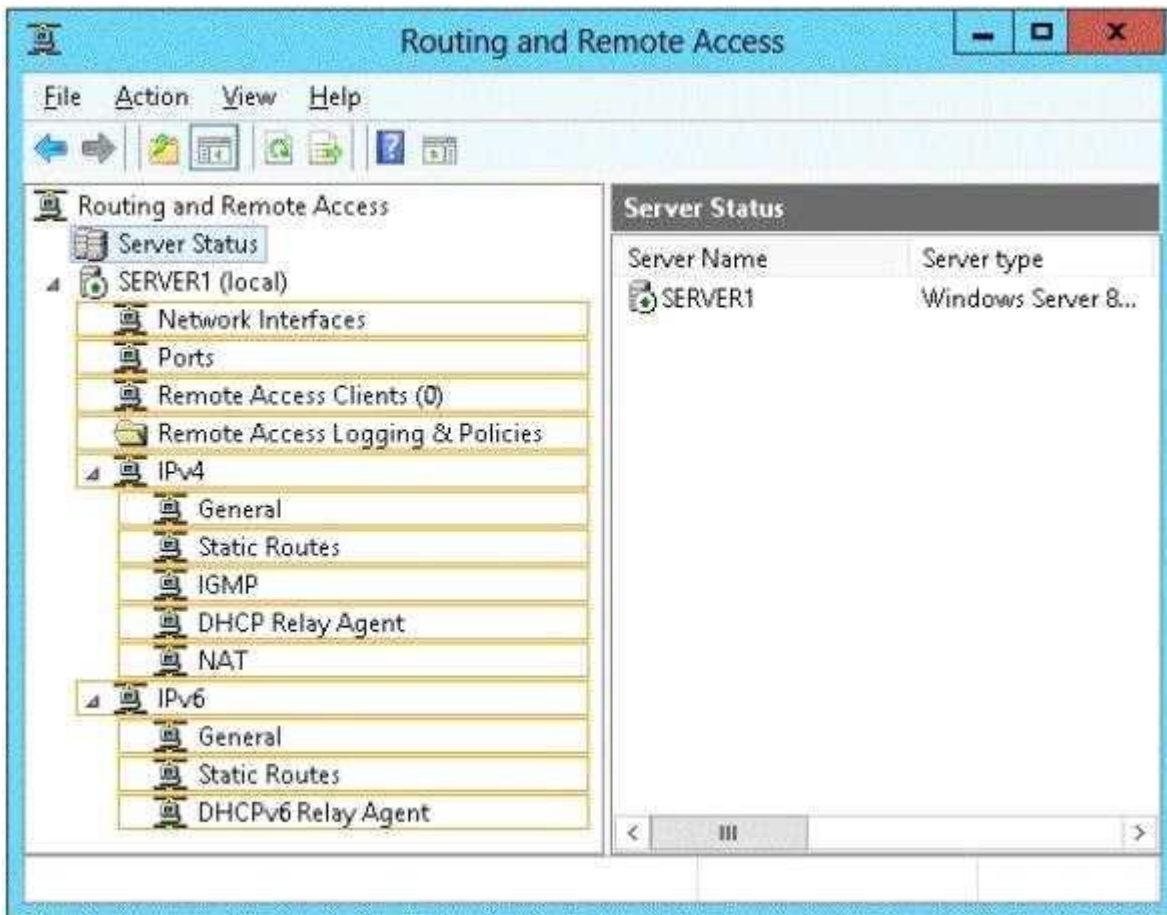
Routing and Remote Access

File Action View Help

Routing and Remote Access
Server Status
SERVER1 (local)
Network Interfaces
Ports
Remote Access Clients (0)
Remote Access Logging & Policies
IPv4
General
Static Routes
IGMP
DHCP Relay Agent
NAT
IPv6
General
Static Routes
DHCPv6 Relay Agent

Server Status

| Server Name | Server type |
|---|---|
| SERVER1 | Windows Server 8... |